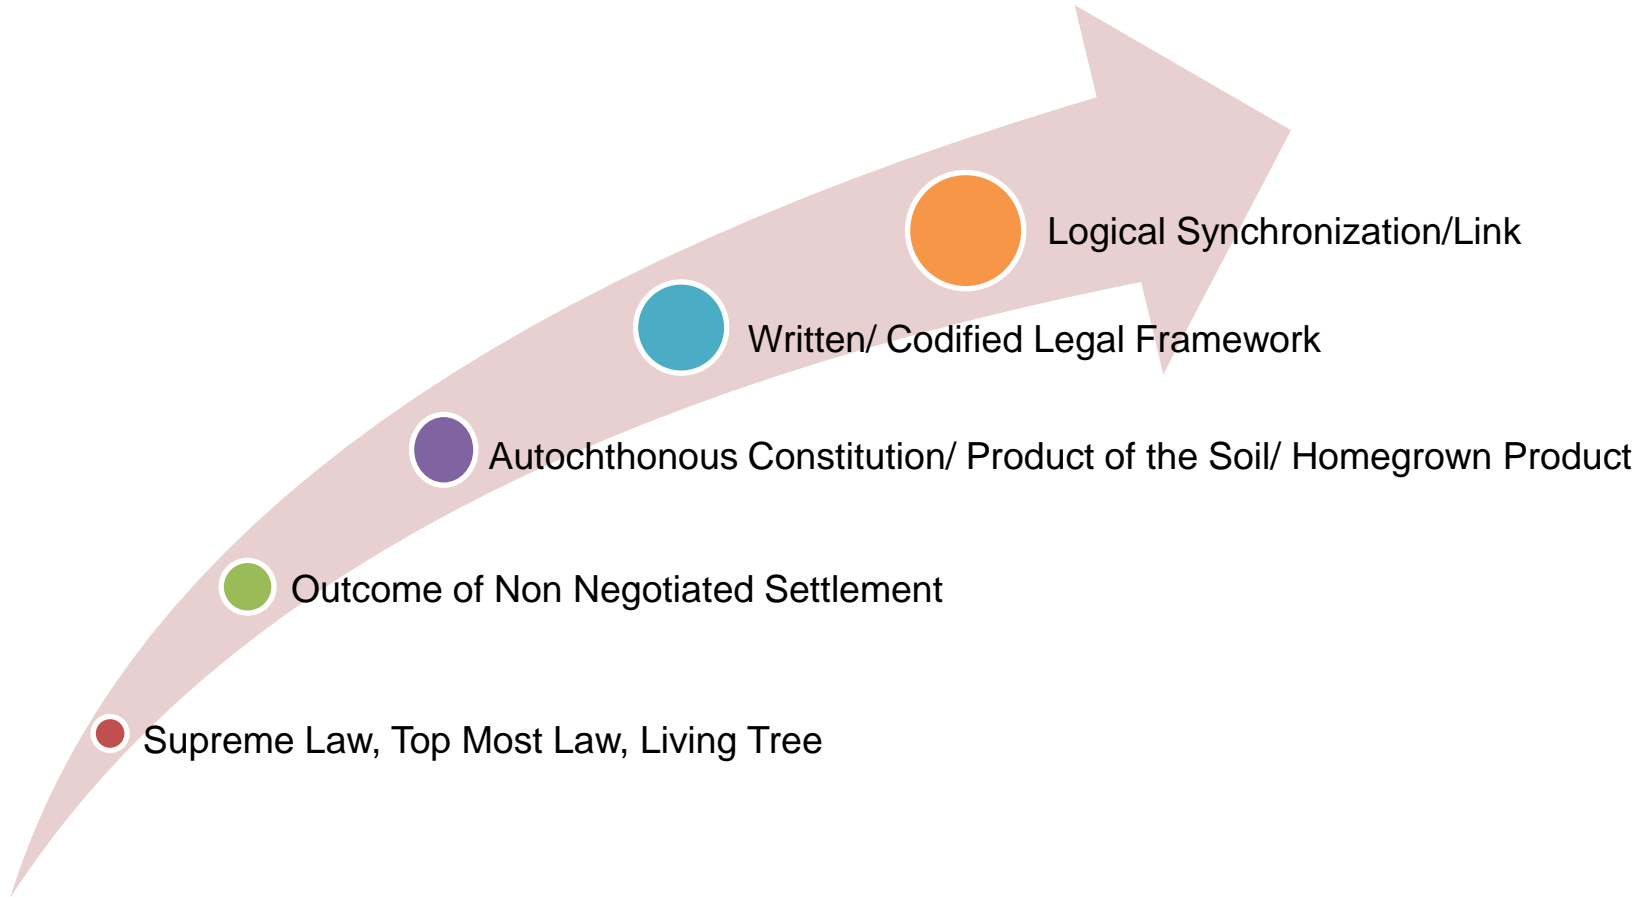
Logical Synchronization/Link

Written/ Codified Legal Framework

Autochthonous Constitution/ Product of the Soil/ Homegrown Product

Outcome of Non Negotiated Settlement

Supreme Law, Top Most Law, Living Tree